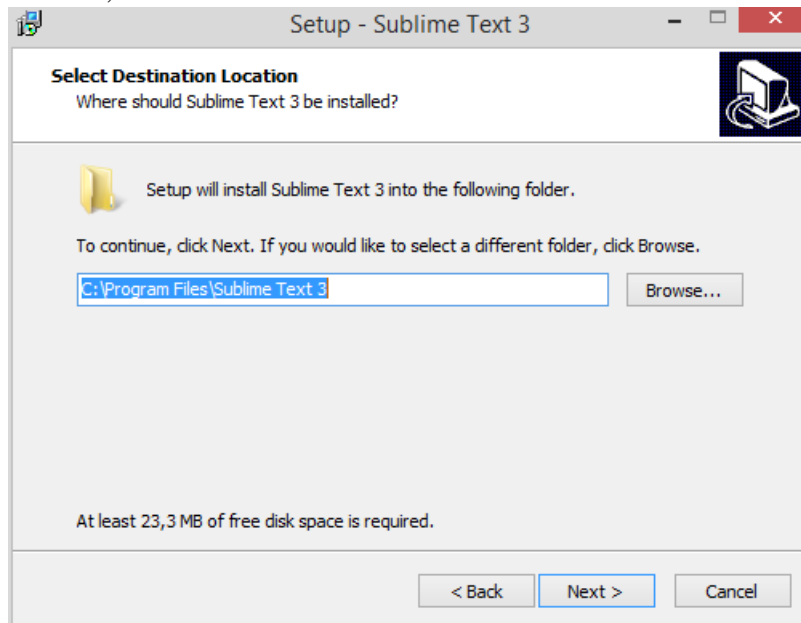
Setup - Sublime Text 3

Select Destination Location
Where should Sublime Text 3 be installed?

Setup will install Sublime Text 3 into the following folder.

To continue, click Next. If you would like to select a different folder, click Browse.

C:\Program Files\Sublime Text 3

Browse...

At least 23,3 MB of free disk space is required.

< Back

Next >

Cancel